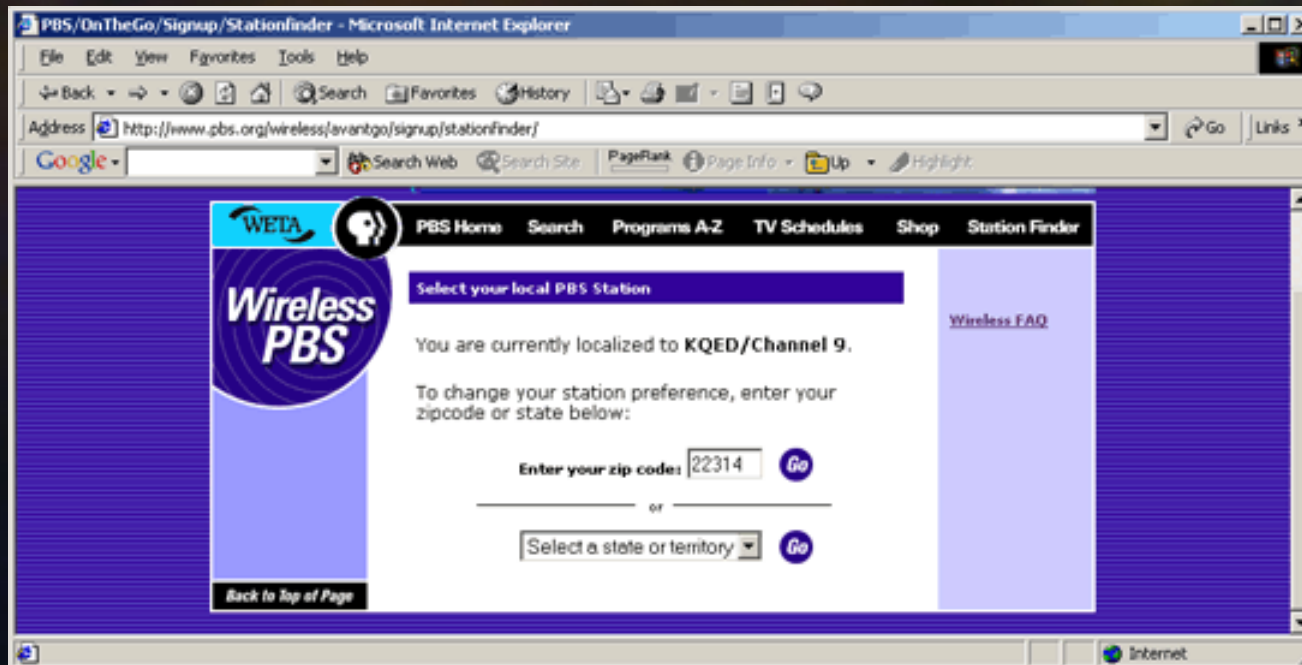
PBS/OnTheGo/Signup/Stationfinder - Microsoft Internet Explorer

File Edit View Favorites Tools Help

Back Search Favorites History

Address http://www.pbs.org/wireless/avantgo/signup/stationfinder/ Go Links

Google Search Web Search Site PageRank Page Info Up Highlight

WETA

PBS Home Search Programs A-Z TV Schedules Shop Station Finder

Wireless PBS

Select your local PBS Station

You are currently localized to KQED/Channel 9.

To change your station preference, enter your zipcode or state below:

Enter your zip code: 22314 Go

or

Select a state or territory Go

Wireless FAQ

Back to Top of Page

Internet